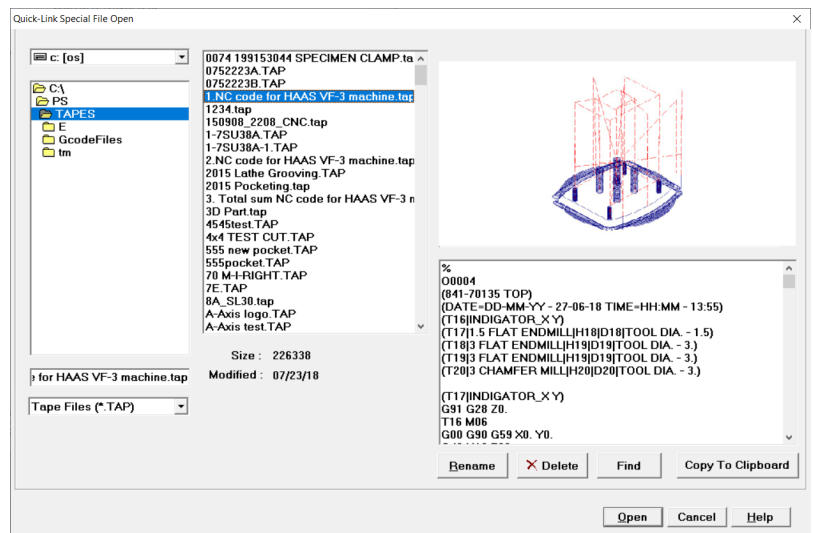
Quick-Link Special File Open

c: [os]

C:\
PS
TAPES
E
GcodeFiles
tm

0074 199153044 SPECIMEN CLAMP.ta
0752223A.TAP
0752223B.TAP
1.NC code for HAAS VF-3 machine.tap
1234.tap
150908_2208_CNC.tap
1-7SU38A.TAP
1-7SU38A-1.TAP
2.NC code for HAAS VF-3 machine.tap
2015 Lathe Grooving.TAP
2015 Pocketing.tap
3. Total sum NC code for HAAS VF-3 n
3D Part.tap
4545test.TAP
4x4 TEST CUT.TAP
555 new pocket.TAP
555pocket.TAP
70 M-I-RIGHT.TAP
7E.TAP
8A_SL30.tap
A-Axis logo.TAP
A-Axis test.TAP

Size : 226338
Modified : 07/23/18

e for HAAS VF-3 machine.tap

Tape Files (*.TAP)

%
O0004
(841-70135 TOP)
(DATE=DD-MM-YY - 27-06-18 TIME=HH:MM - 13:55)
(T16|INDIGATOR_X Y)
(T17|1.5 FLAT ENDMILL|H18|D18|TOOL DIA. - 1.5)
(T18|3 FLAT ENDMILL|H19|D19|TOOL DIA. - 3.)
(T19|3 FLAT ENDMILL|H19|D19|TOOL DIA. - 3.)
(T20|3 CHAMFER MILL|H20|D20|TOOL DIA. - 3.)

(T17|INDIGATOR_X Y)
G91 G28 Z0.
T16 M06
G00 G90 G59 X0. Y0.

Rename
Delete
Find
Copy To Clipboard

Open
Cancel
Help